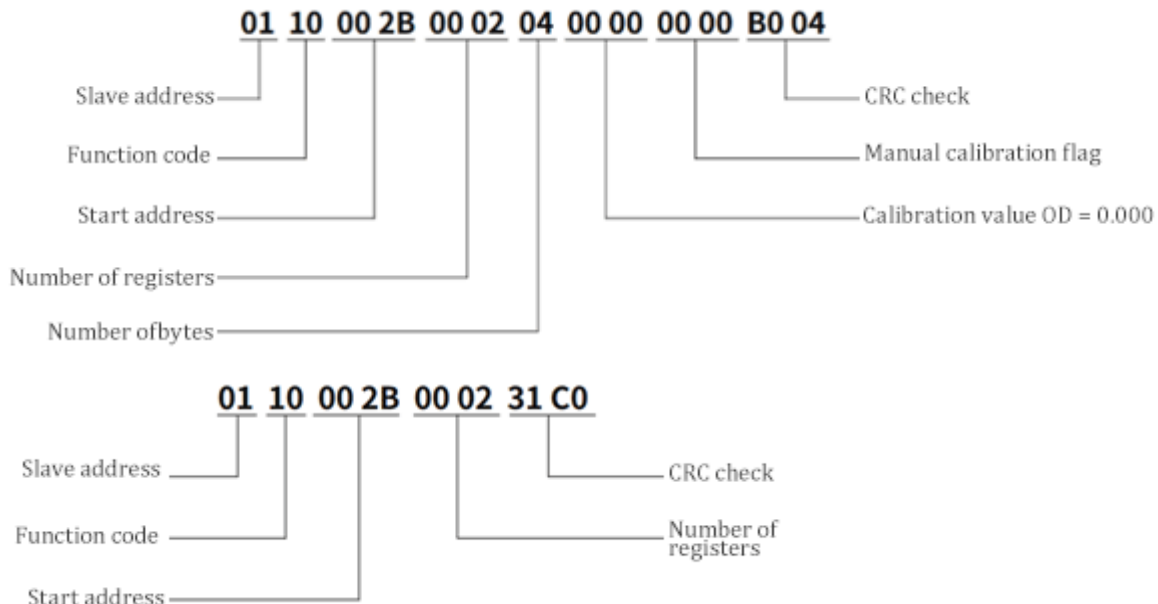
01 10 00 2B 00 02 04 00 00 00 00 B0 04

Slave address

Function code

Start address

Number of registers

Number ofbytes

CRC check

Manual calibration flag

Calibration value OD = 0.000

01 10 00 2B 00 02 31 C0

Slave address

Function code

Start address

CRC check

Number of registers